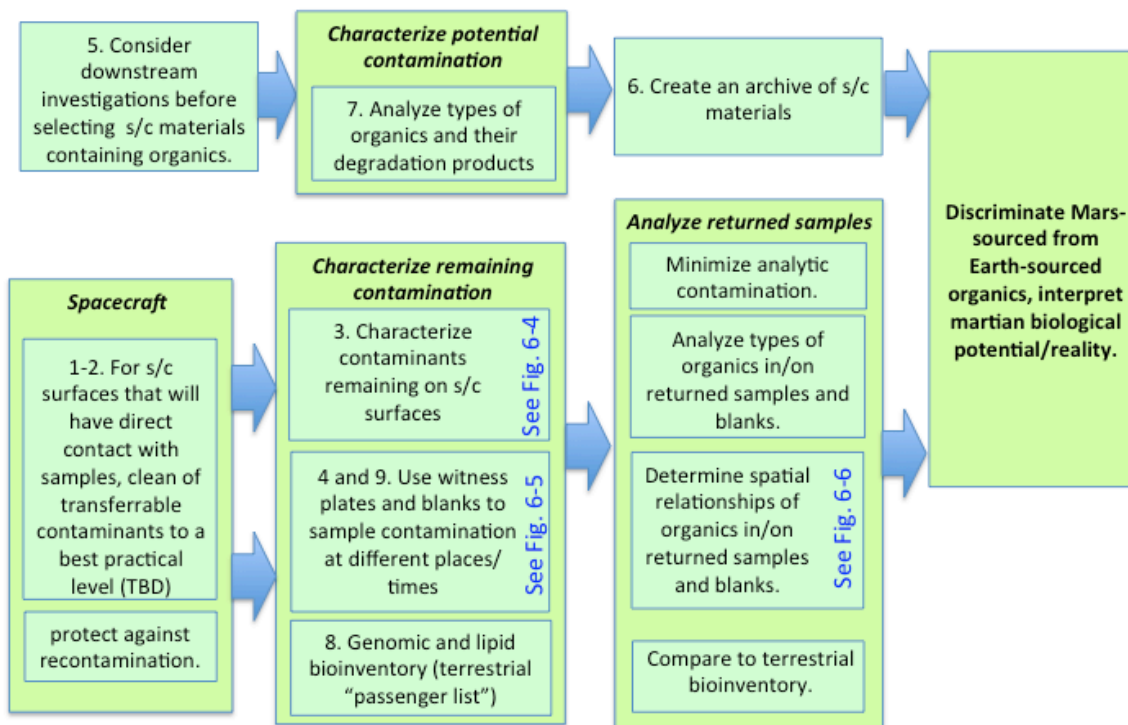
5. Consider downstream investigations before selecting s/c materials containing organics.

Characterize potential contamination

7. Analyze types of organics and their degradation products

6. Create an archive of s/c materials

Discriminate Mars-sourced from Earth-sourced organics, interpret martian biological potential/reality.

Spacecraft

1-2. For s/c surfaces that will have direct contact with samples, clean of transferrable contaminants to a best practical level (TBD)

protect against recontamination.

Characterize remaining contamination

3. Characterize contaminants remaining on s/c surfaces

See Fig. 6-4

4 and 9. Use witness plates and blanks to sample contamination at different places/ times

See Fig. 6-5

8. Genomic and lipid bioinventory (terrestrial "passenger list")

Analyze returned samples

Minimize analytic contamination.

Analyze types of organics in/on returned samples and blanks.

Determine spatial relationships of organics in/on returned samples and blanks.

See Fig. 6-6

Compare to terrestrial bioinventory.